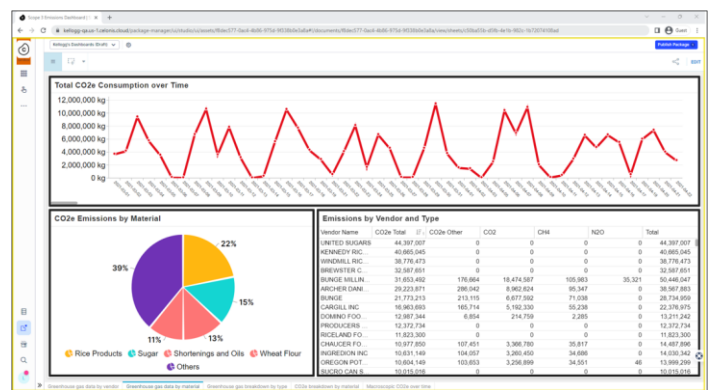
Scope 3 Emissions Dashboard | ×  +

kellogg-spue-1.celonis.cloud/package-manager/ui/studio/ui/assets/...

Guest

Kellogg's Dashboards (Draft)

Publish Package

EDIT

Total CO2e Consumption over Time

| |
|---|
| 12,000,000 kg |
| 10,000,000 kg |
| 8,000,000 kg |
| 6,000,000 kg |
| 4,000,000 kg |
| 2,000,000 kg |
| 0 kg |

CO2e Emissions by Material

22%

15%

13%

11%

39%

Rice Products  Sugar  Shortenings and Oils  Wheat Flour  Others

Emissions by Vendor and Type

| Vendor Name | CO2e Total | CO2e Other | CO2 | CH4 | N2O | Total |
|---|---|---|---|---|---|---|
| UNITED SUGARS | 44,397,007 | 0 | 0 | 0 | 0 | 44,397,007 |
| KENNEDY RIC... | 40,665,045 | 0 | 0 | 0 | 0 | 40,665,045 |
| WINDMILL RIC... | 38,776,473 | 0 | 0 | 0 | 0 | 38,776,473 |
| BREWSTER C... | 32,587,651 | 0 | 0 | 0 | 0 | 32,587,651 |
| BUNGE MILLIN... | 31,653,492 | 176,664 | 18,474,587 | 105,983 | 35,321 | 50,446,047 |
| ARCHER DANI... | 29,223,871 | 286,042 | 8,962,824 | 95,347 | 0 | 38,567,883 |
| BUNGE | 21,773,213 | 213,115 | 6,677,592 | 71,038 | 0 | 28,734,959 |
| CARGILL INC | 16,963,693 | 165,774 | 5,192,330 | 55,238 | 0 | 22,376,975 |
| DOMINO FOO... | 12,987,344 | 6,854 | 214,759 | 2,285 | 0 | 13,211,242 |
| PRODUCERS ... | 12,372,734 | 0 | 0 | 0 | 0 | 12,372,734 |
| RICELAND FO... | 11,823,300 | 0 | 0 | 0 | 0 | 11,823,300 |
| CHAUCER FO... | 10,977,850 | 107,451 | 3,366,780 | 35,817 | 0 | 14,487,896 |
| INGREDION INC | 10,631,149 | 104,057 | 3,260,450 | 34,686 | 0 | 14,030,342 |
| OREGON POT... | 10,604,149 | 103,653 | 3,256,899 | 34,551 | 46 | 13,999,299 |
| SUCRO CAN S... | 10,015,016 | 0 | 0 | 0 | 0 | 10,015,016 |

Greenhouse gas data by vendor | Greenhouse gas data by material | Greenhouse gas breakdown by type | CO2e breakdown by material | Macroscript CO2e over time